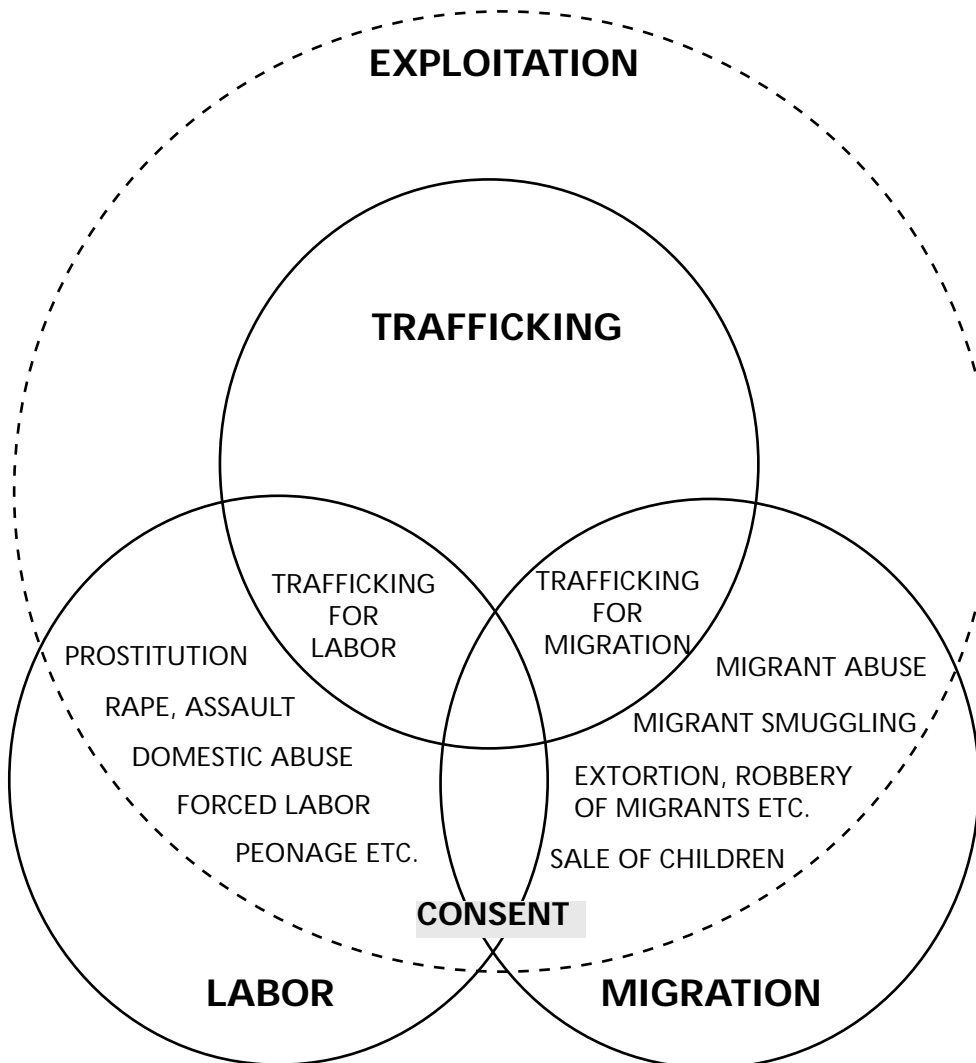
EXPLOITATION

TRAFFICKING

TRAFFICKING FOR LABOR

TRAFFICKING FOR MIGRATION

PROSTITUTION

RAPE, ASSAULT

DOMESTIC ABUSE

FORCED LABOR

PEONAGE ETC.

MIGRANT ABUSE

MIGRANT SMUGGLING

EXTORTION, ROBBERY OF MIGRANTS ETC.

SALE OF CHILDREN

CONSENT

LABOR

MIGRATION